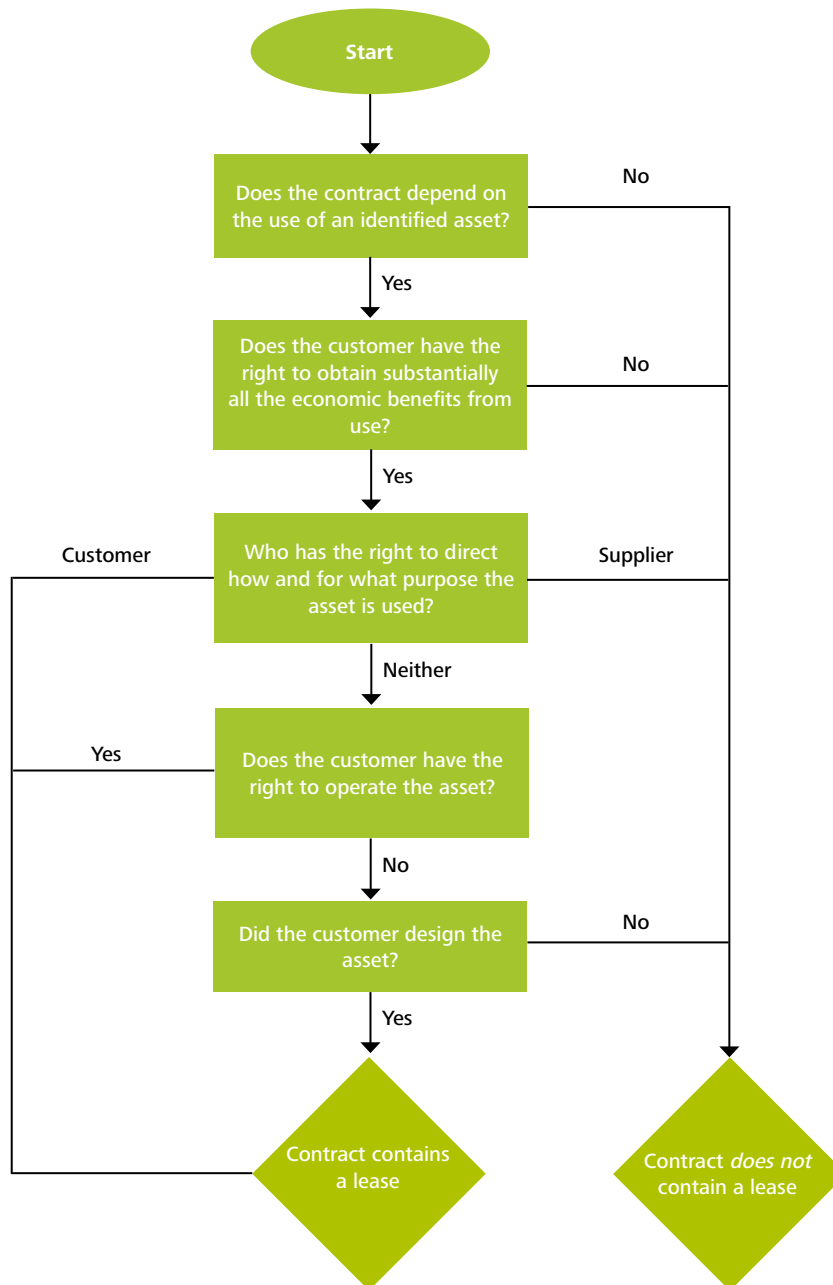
Start

Does the contract depend on the use of an identified asset?

No

Yes

Does the customer have the right to obtain substantially all the economic benefits from use?

No

Yes

Customer

Who has the right to direct how and for what purpose the asset is used?

Supplier

Neither

Yes

Does the customer have the right to operate the asset?

No

Did the customer design the asset?

No

Yes

Contract contains a lease

Contract *does not* contain a lease